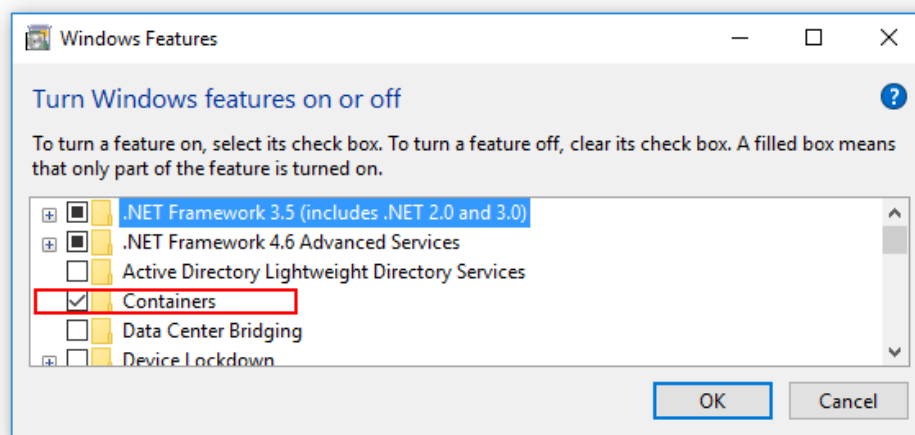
Windows Features

Turn Windows features on or off

To turn a feature on, select its check box. To turn a feature off, clear its check box. A filled box means that only part of the feature is turned on.

.NET Framework 3.5 (includes .NET 2.0 and 3.0)
.NET Framework 4.6 Advanced Services
Active Directory Lightweight Directory Services
Containers
Data Center Bridging
Device Lockdown

OK
Cancel